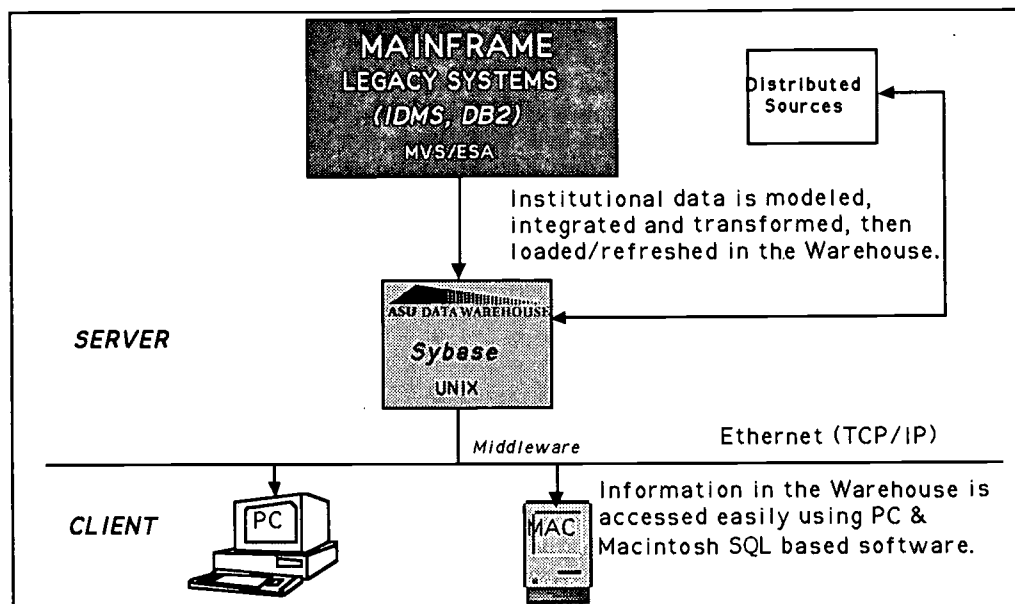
MAINFRAME
LEGACY SYSTEMS
(IDMS, DB2)
MVS/ESA

Distributed Sources

Institutional data is modeled, integrated and transformed, then loaded/refreshed in the Warehouse.

SERVER

ASU DATA WAREHOUSE
Sybase
UNIX

Middleware

Ethernet (TCP/IP)

CLIENT

PC

MAC

Information in the Warehouse is accessed easily using PC & Macintosh SQL based software.